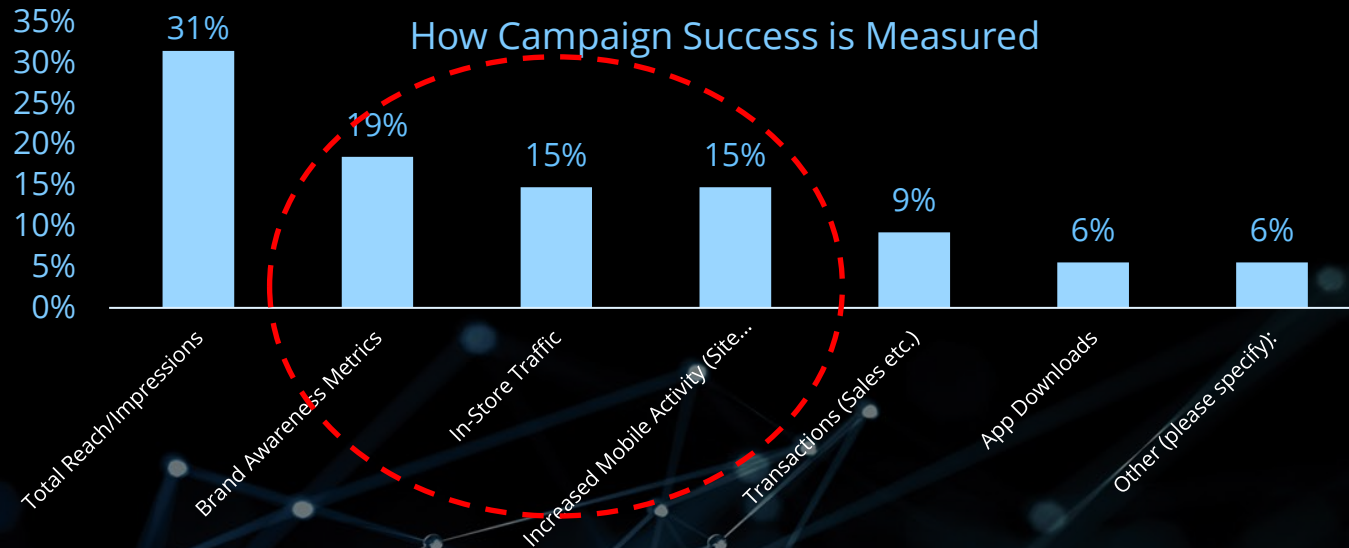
How Campaign Success is Measured

35%
30%
25%
20%
15%
10%
5%
0%

31%
19%
15%
15%
9%
6%
6%

Total Reach/Impressions
Brand Awareness Metrics
In-Store Traffic
Increased Mobile Activity (Site...
Transactions (Sales etc.)
App Downloads
Other (please specify):